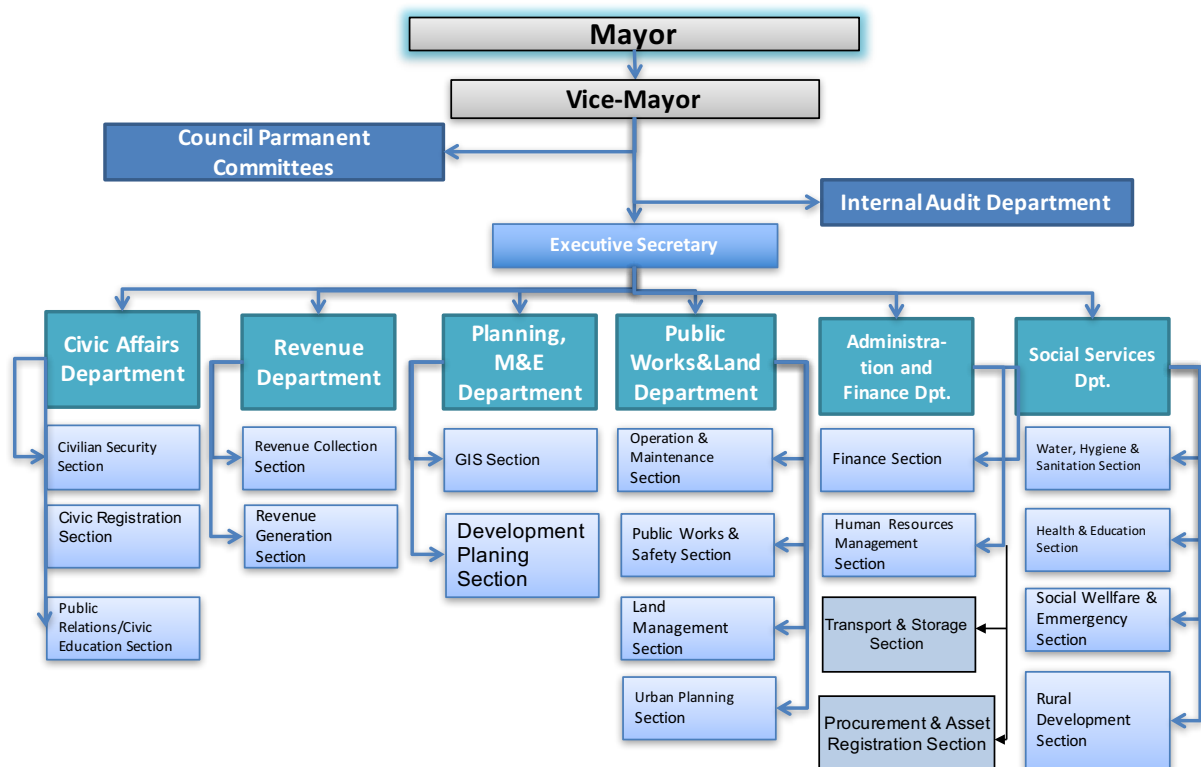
Mayor

Vice-Mayor

Council Parmanent Committees

Internal Audit Department

Executive Secretary

Civic Affairs Department

Civilian Security Section

Civic Registration Section

Public Relations/Civic Education Section

Revenue Department

Revenue Collection Section

Revenue Generation Section

Planning, M&E Department

GIS Section

Development Planing Section

Public Works&Land Department

Operation & Maintenance Section

Public Works & Safety Section

Land Management Section

Urban Planning Section

Administration and Finance Dpt.

Finance Section

Human Resources Management Section

Transport & Storage Section

Procurement & Asset Registration Section

Social Services Dpt.

Water, Hygiene & Sanitation Section

Health & Education Section

Social Wellfare & Emmergency Section

Rural Development Section